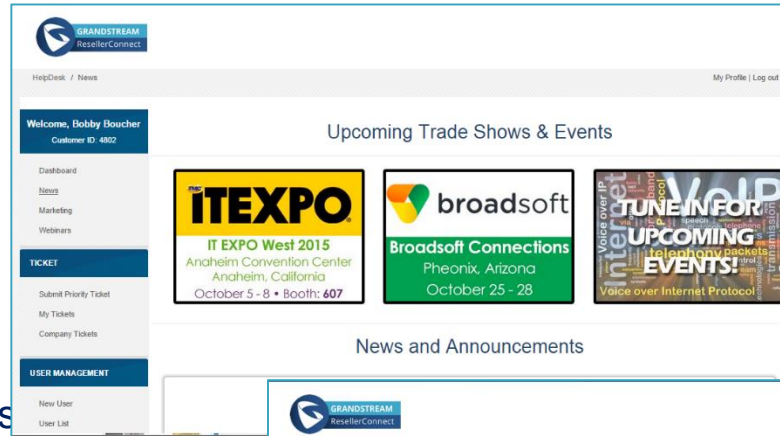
GRANDSTREAM
ResellerConnect

HelpDesk / News

My Profile | Log out

Welcome, Bobby Boucher
Customer ID: 4802

Dashboard
News
Marketing
Webinars

TICKET

Submit Priority Ticket
My Tickets
Company Tickets

USER MANAGEMENT

New User
User List

Upcoming Trade Shows & Events

TMC ITEXPO
IT EXPO West 2015
Anaheim Convention Center
Anaheim, California
October 5 - 8 • Booth: 607

broadsoft
Broadsoft Connections
Pheonix, Arizona
October 25 - 28

TUNE IN FOR UPCOMING EVENTS!
VoIP
Voice over IP
Internet
telephony packets
transmission
speech
Voice over Internet Protocol

News and Announcements

GRANDSTREAM
ResellerConnect